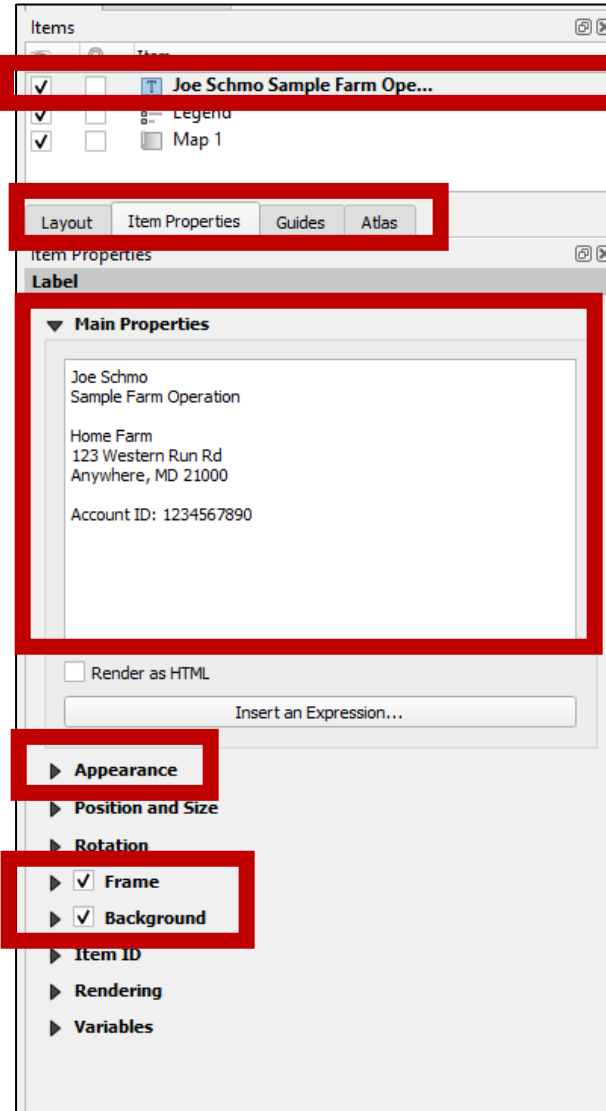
Items

Item

Joe Schmo Sample Farm Ope...

Legend

Map 1

Layout | Item Properties | Guides | Atlas

Item Properties

Label

Main Properties

Joe Schmo
Sample Farm Operation

Home Farm
123 Western Run Rd
Anywhere, MD 21000

Account ID: 1234567890

Render as HTML

Insert an Expression...

Appearance

Position and Size

Rotation

Frame

Background

Item ID

Rendering

Variables